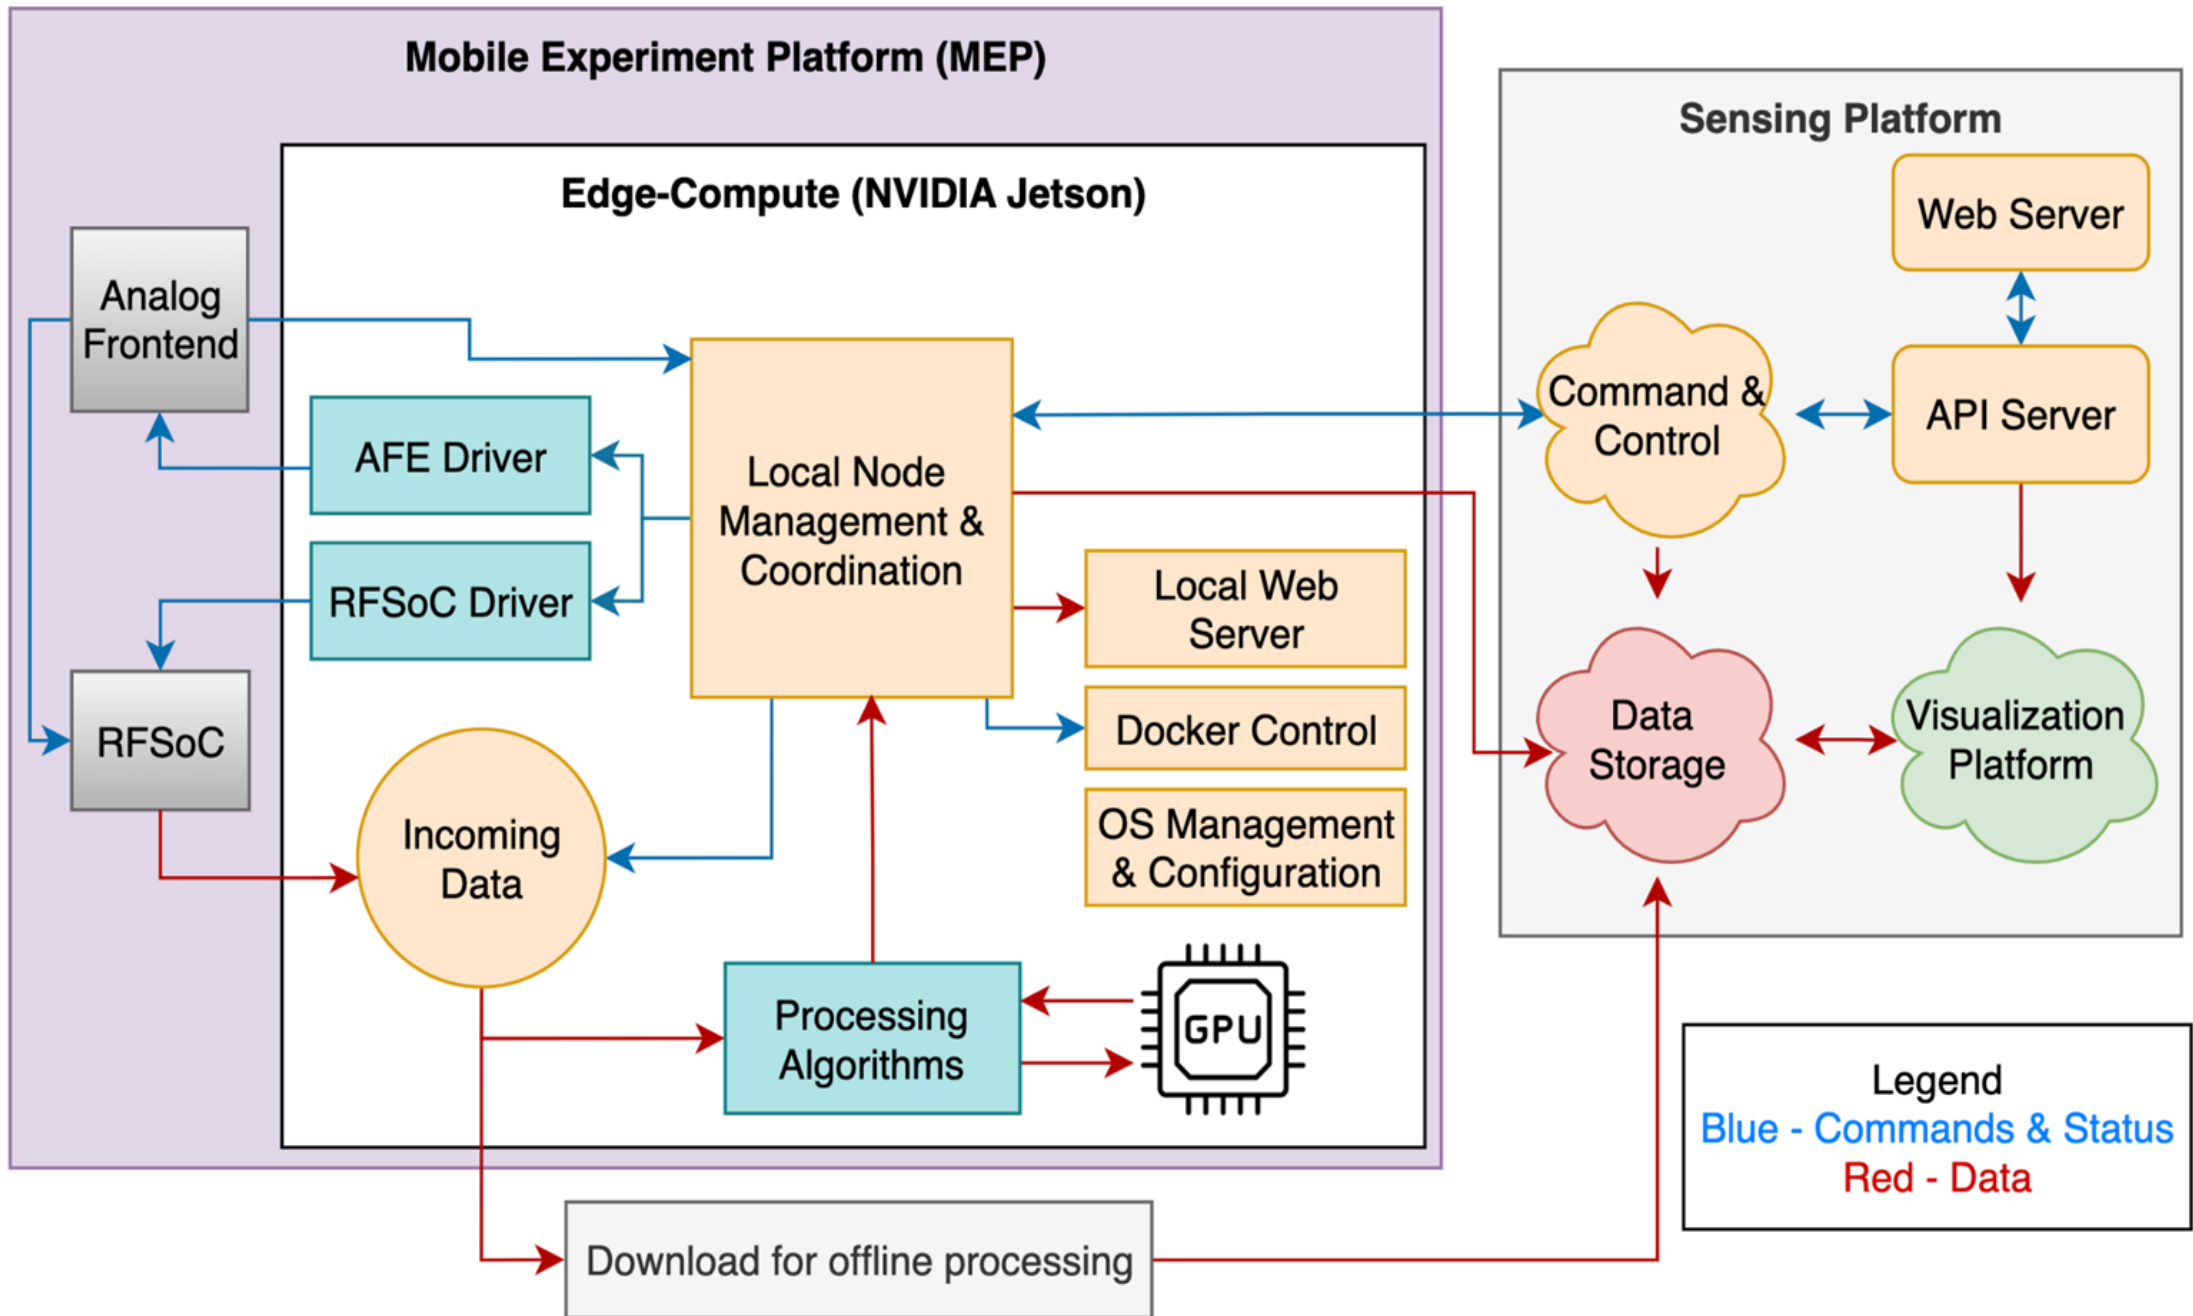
Mobile Experiment Platform (MEP)

Edge-Compute (NVIDIA Jetson)

Analog Frontend

AFE Driver

RFSoC Driver

RFSoC

Local Node Management & Coordination

Local Web Server

Docker Control

OS Management & Configuration

Incoming Data

Processing Algorithms

GPU

Sensing Platform

Web Server

Command & Control

API Server

Data Storage

Visualization Platform

Legend
Blue - Commands & Status
Red - Data

Download for offline processing